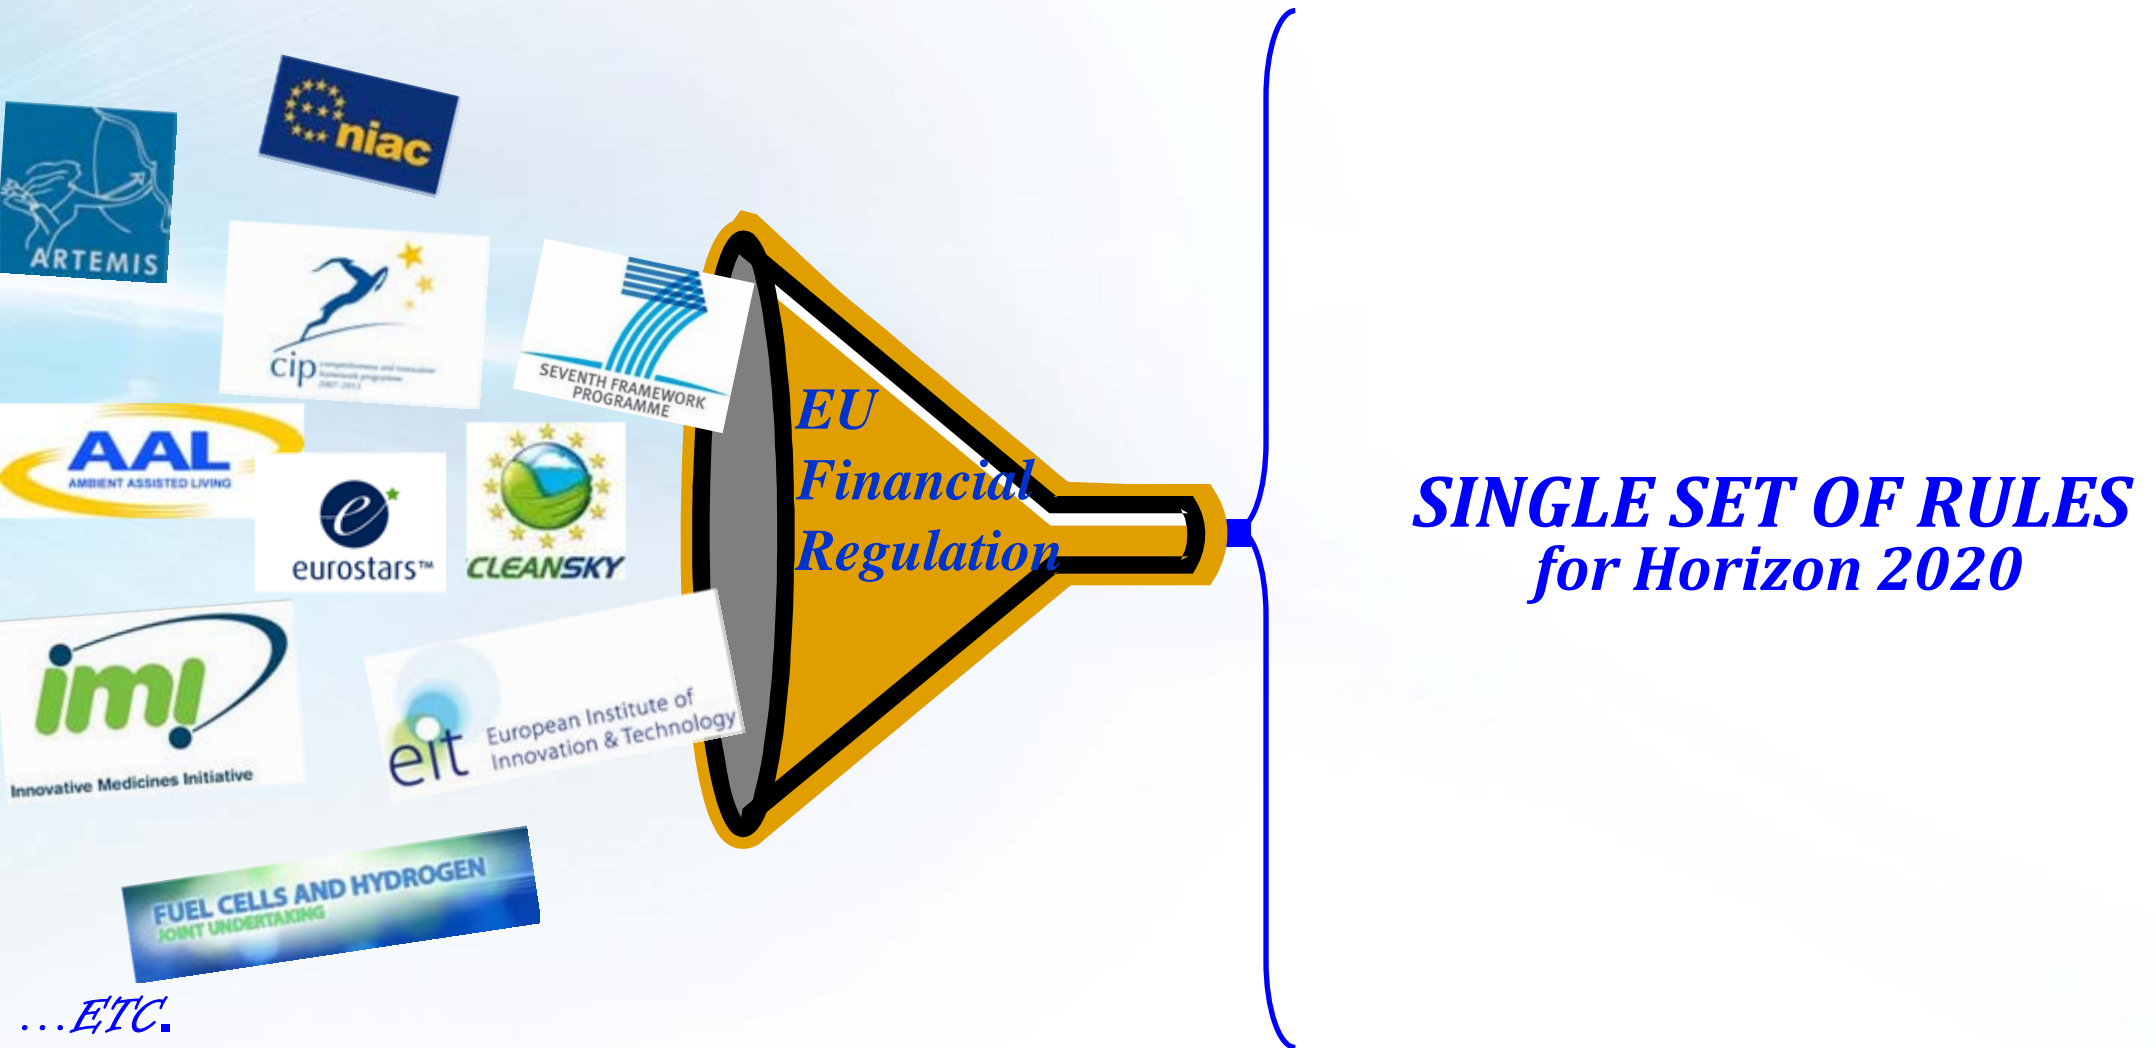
niac

ARTEMIS

cip

SEVENTH FRAMEWORK PROGRAMME

AAL
AMBIENT ASSISTED LIVING

eurostars™

CLEANSKY

imi
Innovative Medicines Initiative

eit European Institute of Innovation & Technology

FUEL CELLS AND HYDROGEN
JOINT UNDERTAKING

...ETC.

EU
Financial
Regulation

SINGLE SET OF RULES
for Horizon 2020